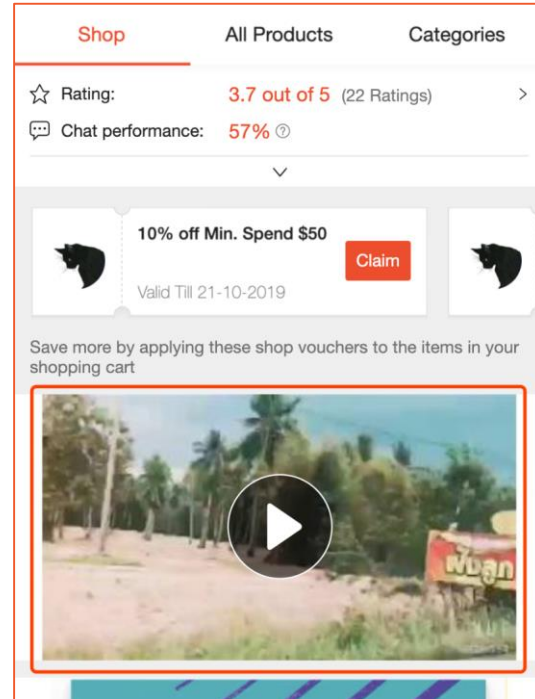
Shop
All Products
Categories

Rating: 3.7 out of 5 (22 Ratings)
Chat performance: 57%

10% off Min. Spend $50
Claim
Valid Till 21-10-2019

Save more by applying these shop vouchers to the items in your shopping cart

ผังลูก